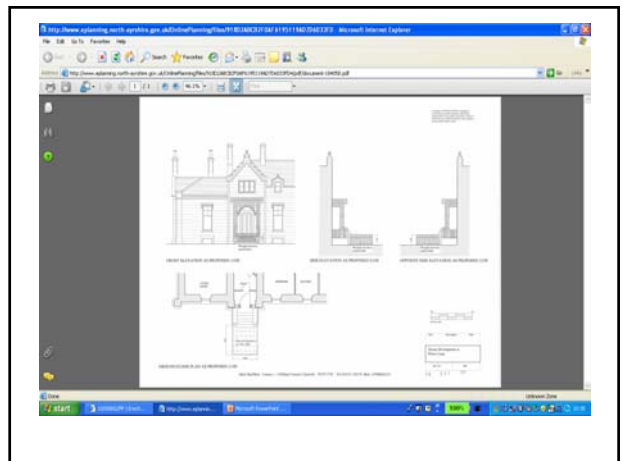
http://www.eplanning.north-ayrshire.gov.uk/OnlinePlanning/files/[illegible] - Microsoft Internet Explorer

File Edit Go To Favorites Help

Search Favorites

Address http://www.eplanning.north-ayrshire.gov.uk/OnlinePlanning/files/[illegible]/Document-104058.pdf

Go Links

1 / 1 96.1%

FRONT ELEVATION AS PROPOSED 1:50

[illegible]

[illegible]

SIDE ELEVATION AS PROPOSED 1:50

OPPOSITE SIDE ELEVATION AS PROPOSED 1:50

GROUND FLOOR PLAN AS PROPOSED 1:50

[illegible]

Done

Unknown Zone

start

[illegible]

http://www.eplanni...

Microsoft PowerPoint ...

100%